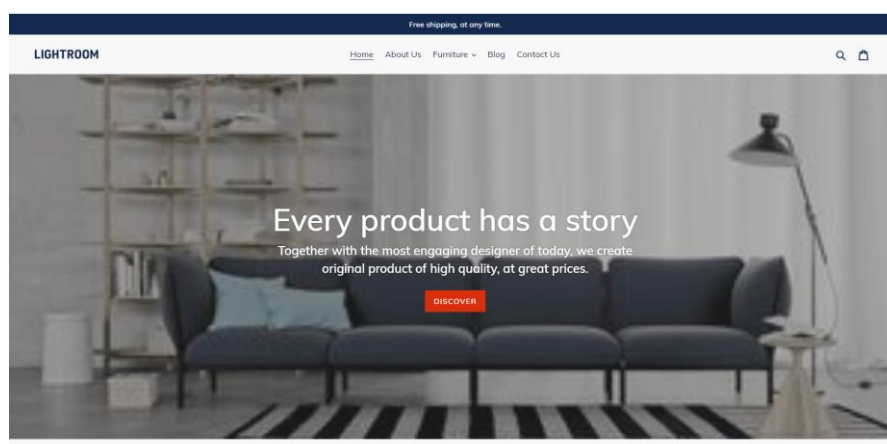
Free shipping, at any time.

LIGHTROOM

Home About Us Furniture Blog Contact Us

Every product has a story

Together with the most engaging designer of today, we create original product of high quality, at great prices.

DISCOVER